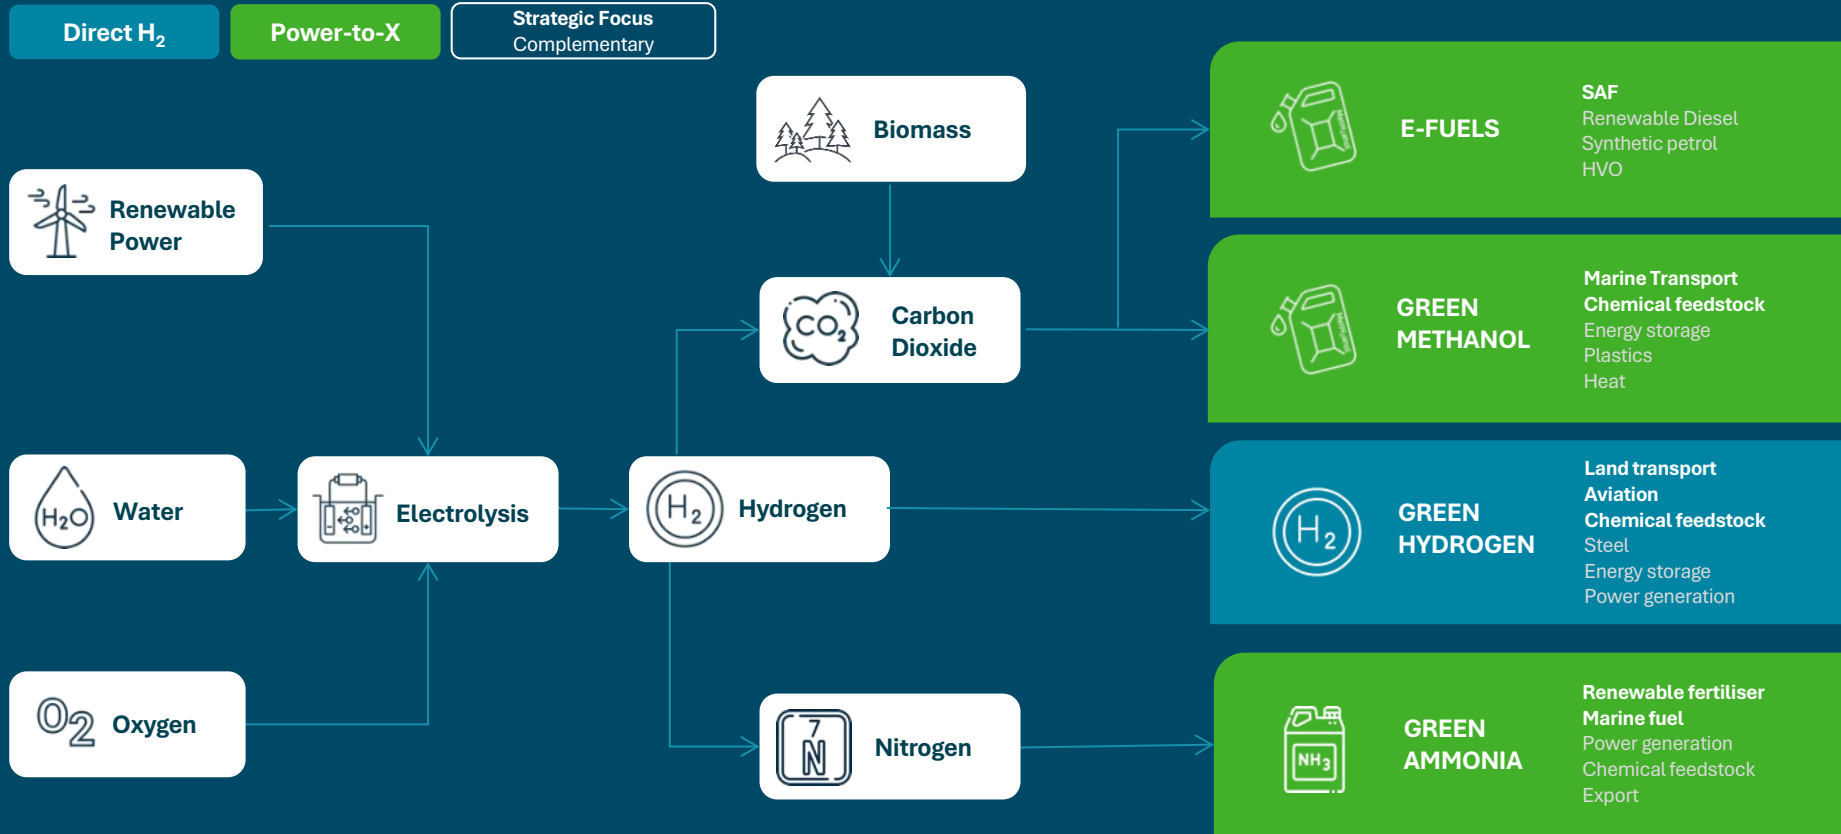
Direct $H_2$

Power-to-X

Strategic Focus
Complementary

Biomass

Renewable Power

Carbon Dioxide

$CO_2$

Water

$H_2O$

Electrolysis

Hydrogen

$H_2$

Oxygen

$O_2$

Nitrogen

7
N

E-FUELS

SAF
Renewable Diesel
Synthetic petrol
HVO

GREEN METHANOL

Marine Transport
Chemical feedstock
Energy storage
Plastics
Heat

$H_2$

GREEN HYDROGEN

Land transport
Aviation
Chemical feedstock
Steel
Energy storage
Power generation

$NH_3$

GREEN AMMONIA

Renewable fertiliser
Marine fuel
Power generation
Chemical feedstock
Export